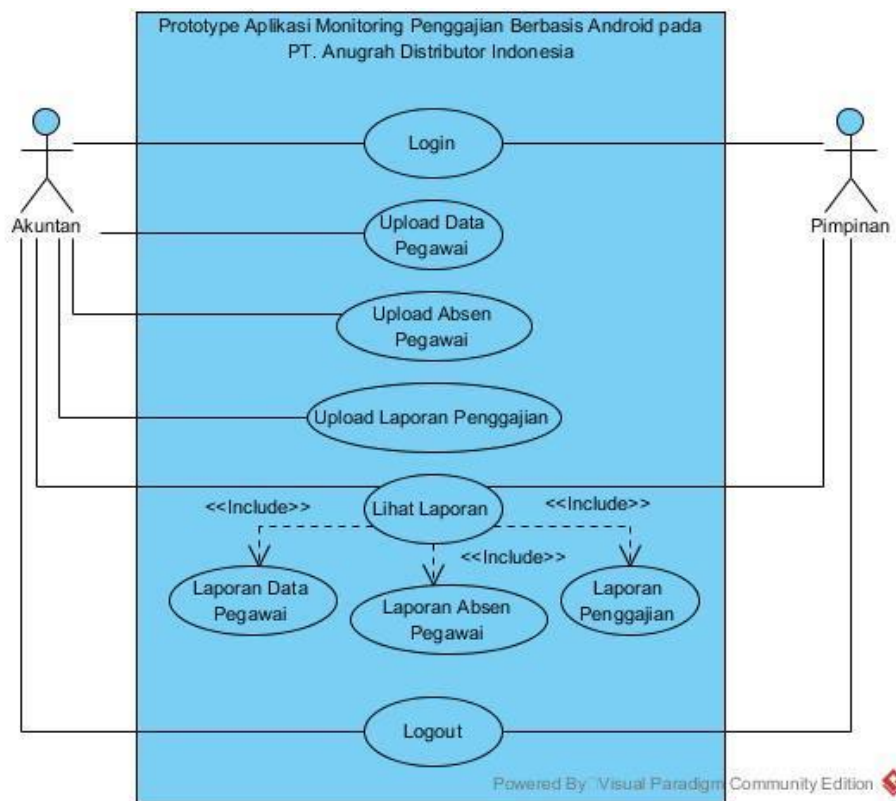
Prototype Aplikasi Monitoring Penggajian Berbasis Android pada PT. Anugrah Distributor Indonesia

Akuntan

Pimpinan

Login

Upload Data Pegawai

Upload Absen Pegawai

Upload Laporan Penggajian

Lihat Laporan

<<Include>>

<<Include>>

<<Include>>

Laporan Data Pegawai

Laporan Absen Pegawai

Laporan Penggajian

Logout

Powered By Visual Paradigm Community Edition